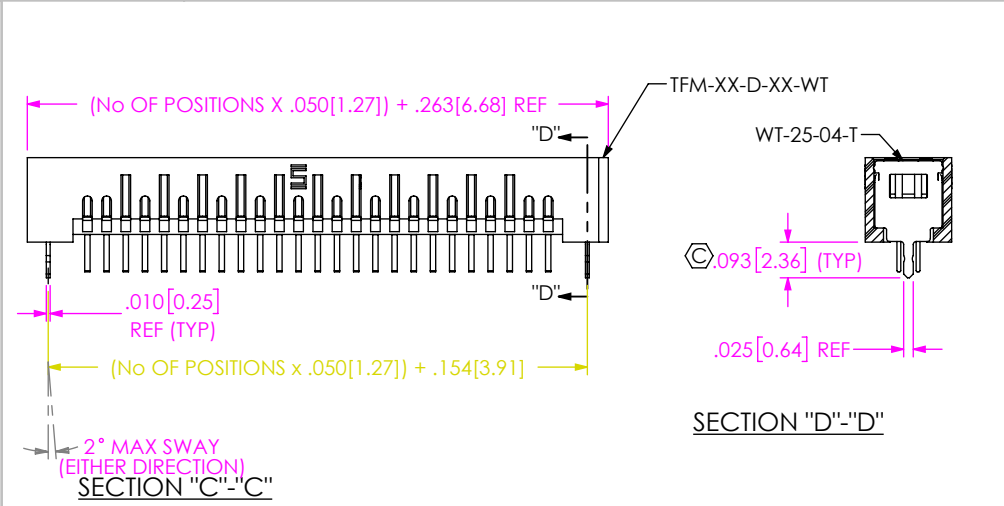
TFM-XX-D-XX-WT

(No OF POSITIONS X .050[1.27]) + .263[6.68] REF

"D"

WT-25-04-T

C .093[2.36] (TYP)

"D"

.010[0.25]
REF (TYP)

.025[0.64] REF

(No OF POSITIONS x .050[1.27]) + .154[3.91]

SECTION "D"-"D"

2° MAX SWAY
(EITHER DIRECTION)

SECTION "C"-"C"